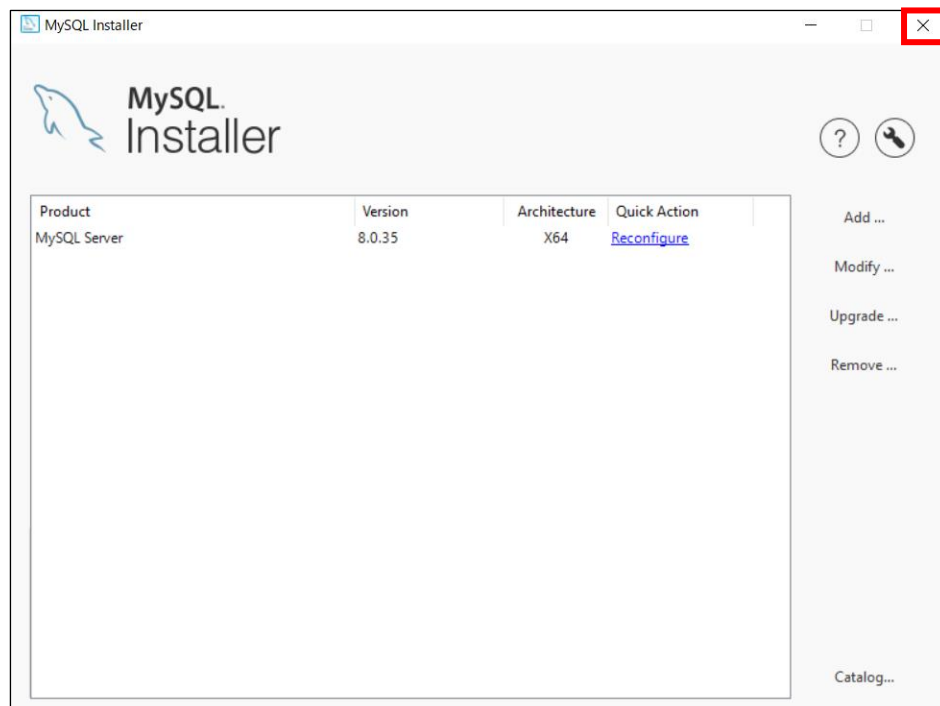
MySQL Installer

MySQL.
Installer

?

| Product | Version | Architecture | Quick Action |
|---|---|---|---|
| MySQL Server | 8.0.35 | X64 | Reconfigure |

Add ...
Modify ...
Upgrade ...
Remove ...

Catalog...